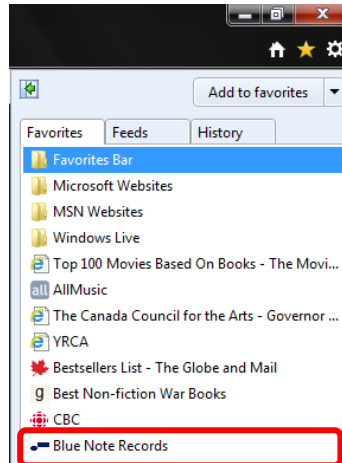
Add to favorites

Favorites
Feeds
History

Favorites Bar
Microsoft Websites
MSN Websites
Windows Live
Top 100 Movies Based On Books - The Movi...
all AllMusic
The Canada Council for the Arts - Governor ...
YRCA
Bestsellers List - The Globe and Mail
Best Non-fiction War Books
CBC
Blue Note Records